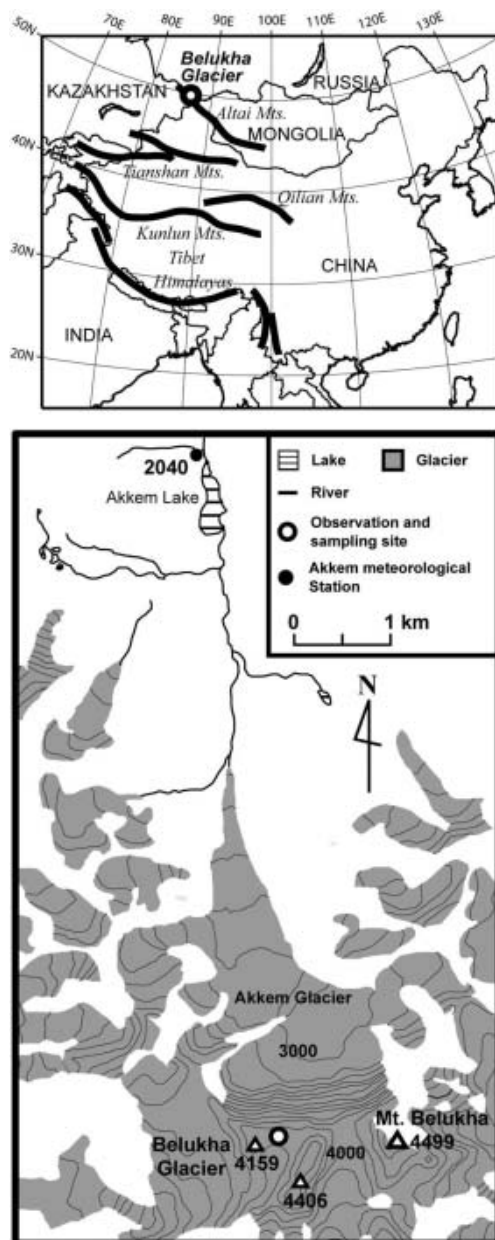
50N
70E
80E
90E
100E
110E
120E
130E
Belukha Glacier
KAZAKHSTAN
RUSSIA
Altai Mts.
MONGOLIA
40N
Tianshan Mts.
Qilian Mts.
Kunlun Mts.
30N
Tibet
CHINA
Himalayas
INDIA
20N

2040
Akkem Lake
Lake
Glacier
River
Observation and sampling site
Akkem meteorological Station
0
1 km
N
Akkem Glacier
3000
Mt. Belukha
4499
4000
Belukha Glacier
4159
4406